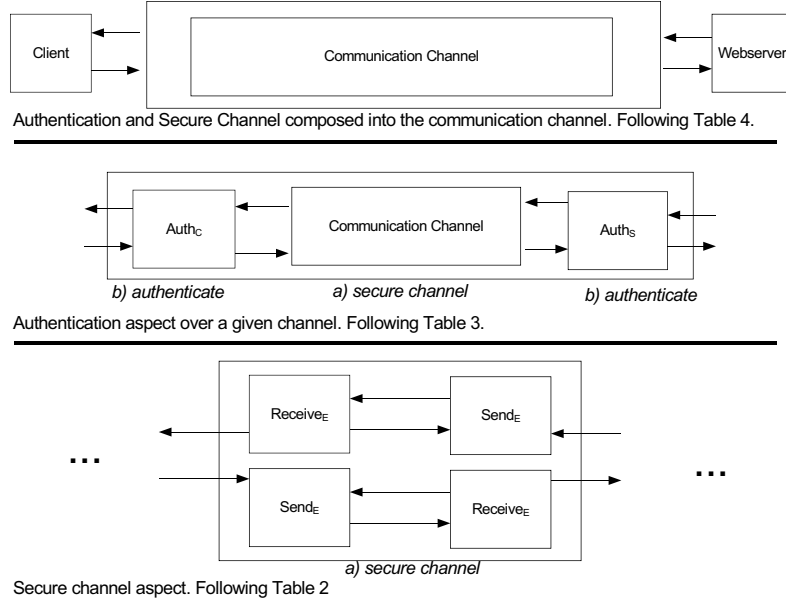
Client

Communication Channel

Webserver

Authentication and Secure Channel composed into the communication channel. Following Table 4.

Auth$_C$

Communication Channel

Auth$_S$

b) authenticate

a) secure channel

b) authenticate

Authentication aspect over a given channel. Following Table 3.

Receive$_E$

Send$_E$

...

Send$_E$

Receive$_E$

...

a) secure channel

Secure channel aspect. Following Table 2